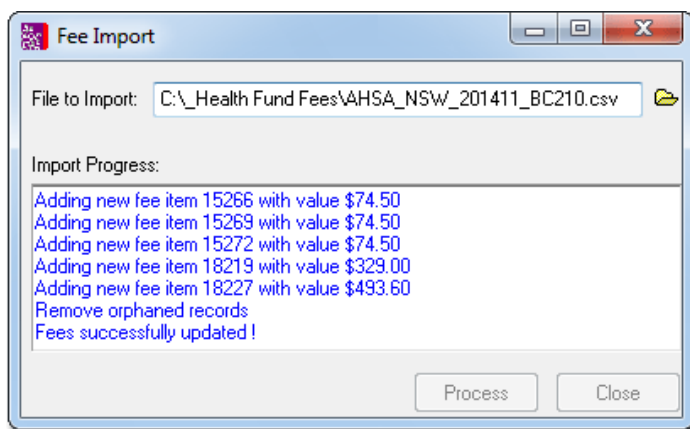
Fee Import

File to Import: C:\_Health Fund Fees\AHSA_NSW_201411_BC210.csv

Import Progress:

Adding new fee item 15266 with value \$74.50
Adding new fee item 15269 with value \$74.50
Adding new fee item 15272 with value \$74.50
Adding new fee item 18219 with value \$329.00
Adding new fee item 18227 with value \$493.60
Remove orphaned records
Fees successfully updated !

Process Close